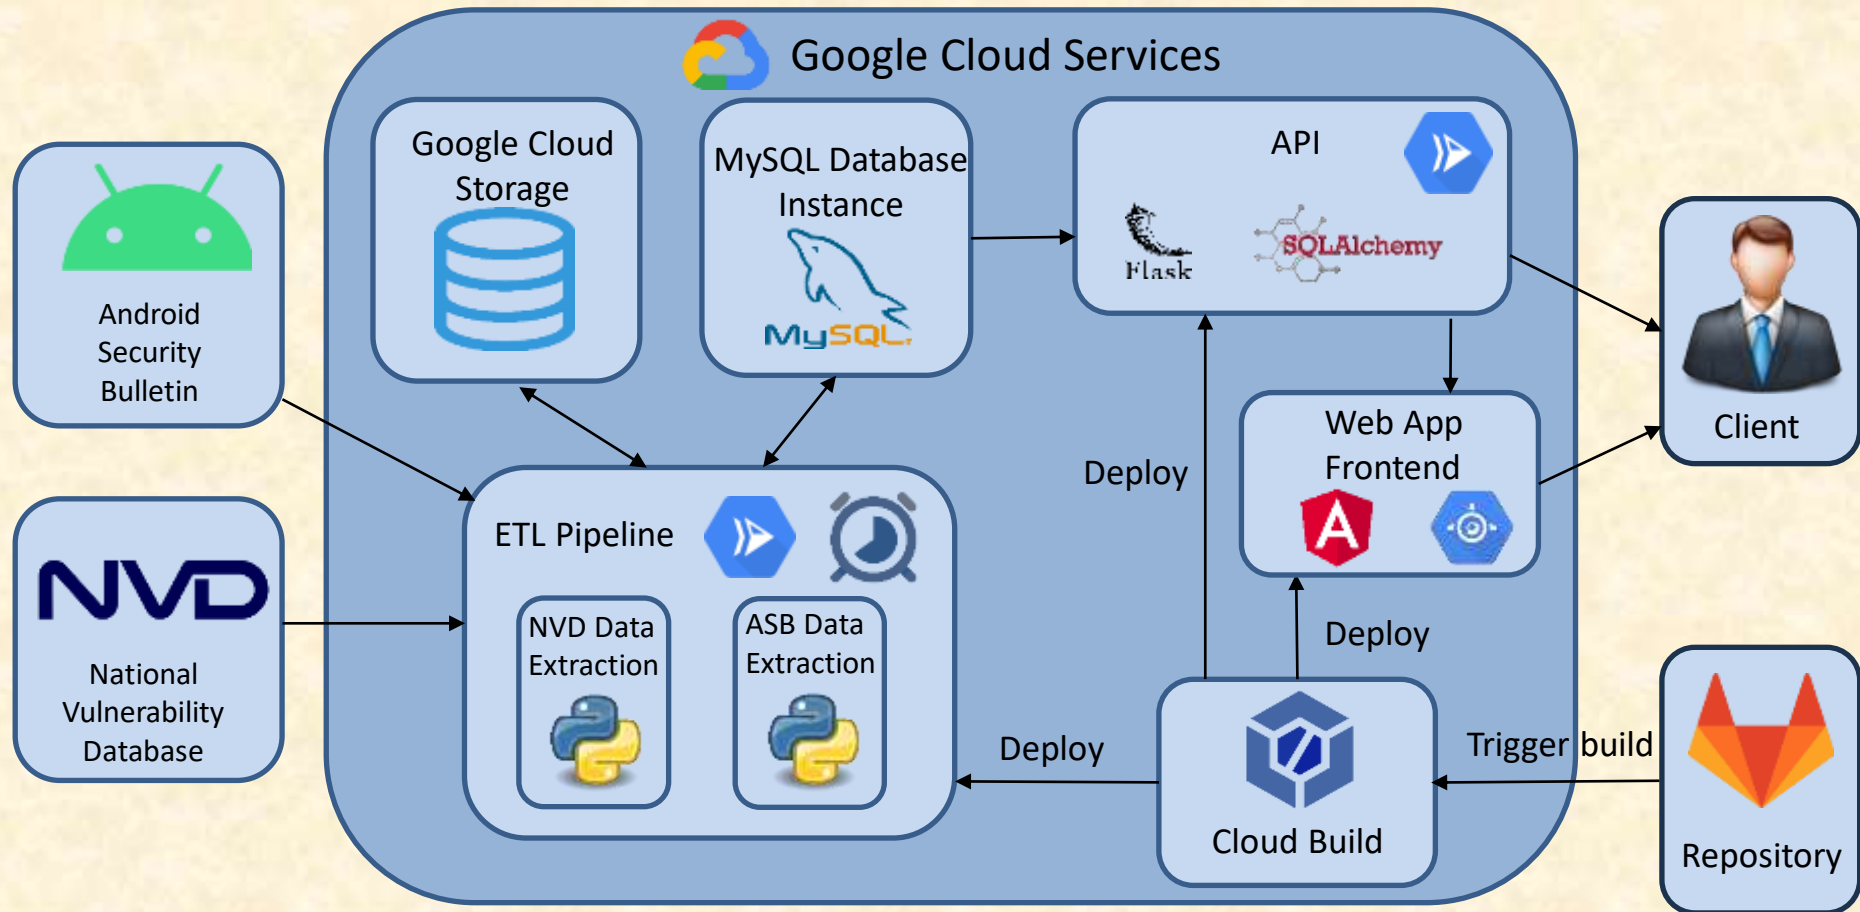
Google Cloud Services

Android Security Bulletin

NVD

National Vulnerability Database

Google Cloud Storage

MySQL Database Instance

MySQL

API

Flask

SQLAlchemy

Client

Web App Frontend

Deploy

ETL Pipeline

NVD Data Extraction

ASB Data Extraction

Deploy

Deploy

Cloud Build

Trigger build

Repository